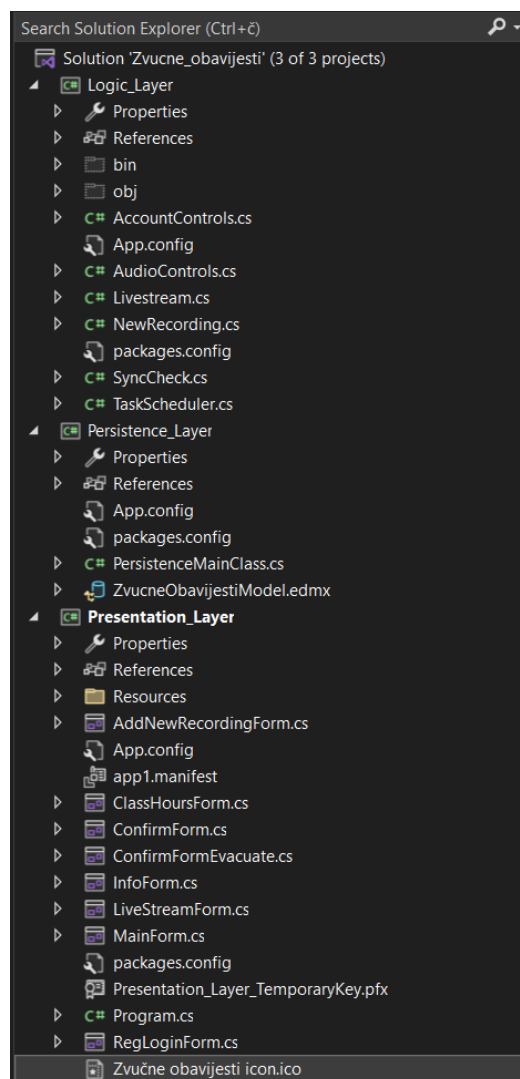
Search Solution Explorer (Ctrl+č)

Solution 'Zvucne_obavijesti' (3 of 3 projects)
Logic_Layer
Properties
References
bin
obj
AccountControls.cs
App.config
AudioControls.cs
Livestream.cs
NewRecording.cs
packages.config
SyncCheck.cs
TaskScheduler.cs
Persistence_Layer
Properties
References
App.config
packages.config
PersistenceMainClass.cs
ZvucneObavijestiModel.edmx
Presentation_Layer
Properties
References
Resources
AddNewRecordingForm.cs
App.config
app1.manifest
ClassHoursForm.cs
ConfirmForm.cs
ConfirmFormEvacuate.cs
InfoForm.cs
LiveStreamForm.cs
MainForm.cs
packages.config
Presentation_Layer_TemporaryKey.pfx
Program.cs
RegLoginForm.cs
Zvučne obavijesti icon.ico